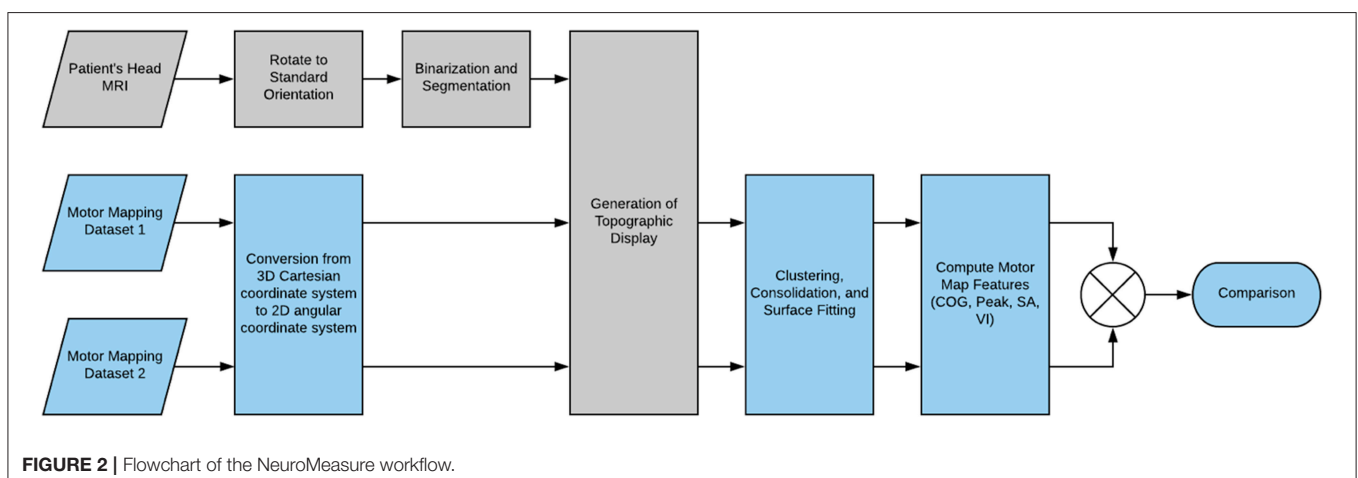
Patient's Head MRI

Rotate to Standard Orientation

Binarization and Segmentation

Motor Mapping Dataset 1

Motor Mapping Dataset 2

Conversion from 3D Cartesian coordinate system to 2D angular coordinate system

Generation of Topographic Display

Clustering, Consolidation, and Surface Fitting

Compute Motor Map Features (COG, Peak, SA, VI)

Comparison

**FIGURE 2 |** Flowchart of the NeuroMeasure workflow.